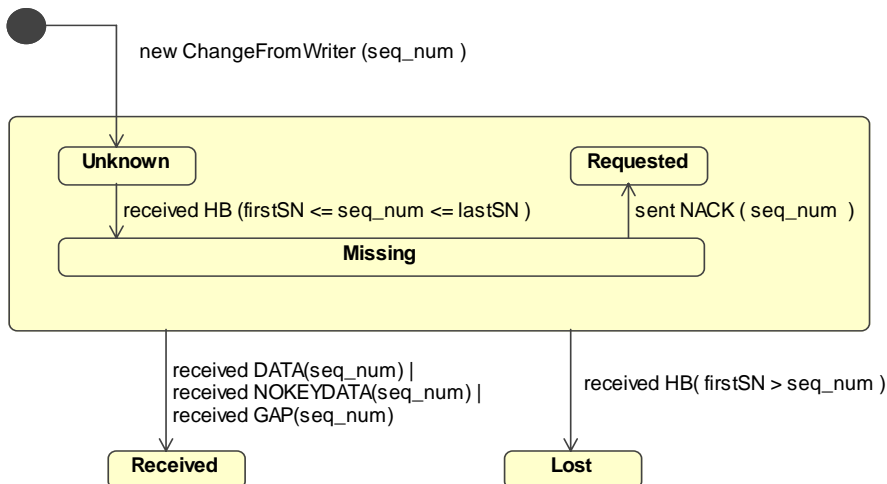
new ChangeFromWriter (seq_num )

Unknown

Requested

received HB (firstSN <= seq_num <= lastSN )

sent NACK ( seq_num )

Missing

received DATA(seq_num) |
received NOKEYDATA(seq_num) |
received GAP(seq_num)

received HB( firstSN > seq_num )

Received

Lost